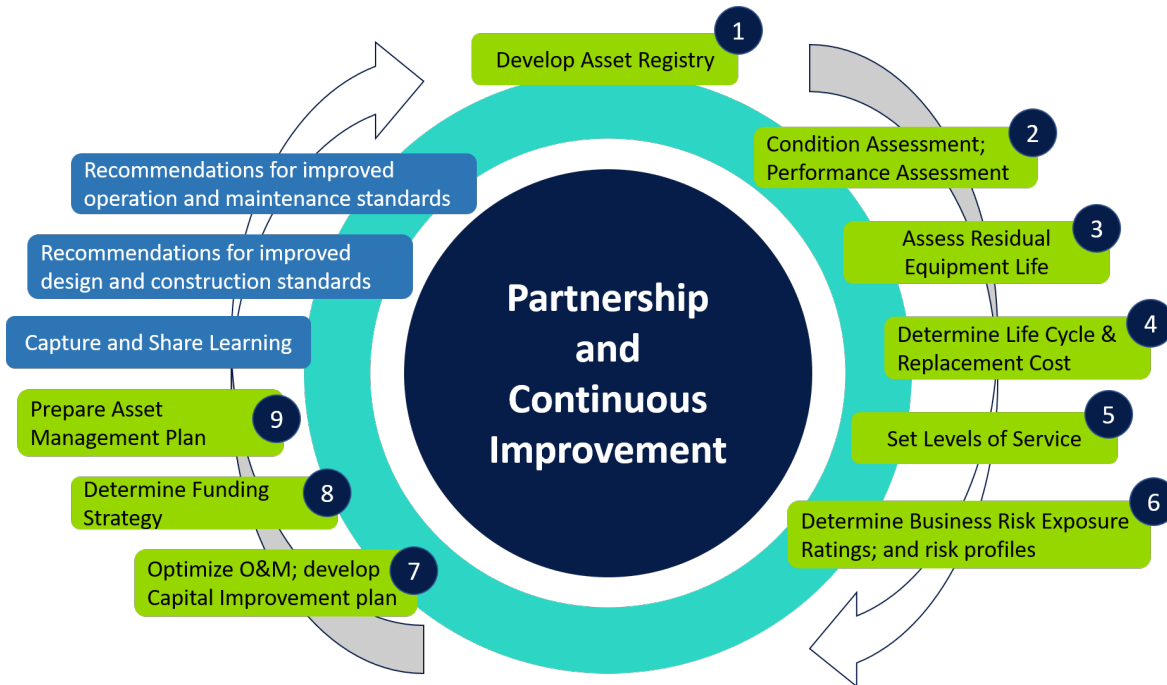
Partnership and Continuous Improvement

1 Develop Asset Registry

2 Condition Assessment; Performance Assessment

3 Assess Residual Equipment Life

4 Determine Life Cycle & Replacement Cost

5 Set Levels of Service

6 Determine Business Risk Exposure Ratings; and risk profiles

7 Optimize O&M; develop Capital Improvement plan

8 Determine Funding Strategy

9 Prepare Asset Management Plan

Capture and Share Learning

Recommendations for improved design and construction standards

Recommendations for improved operation and maintenance standards